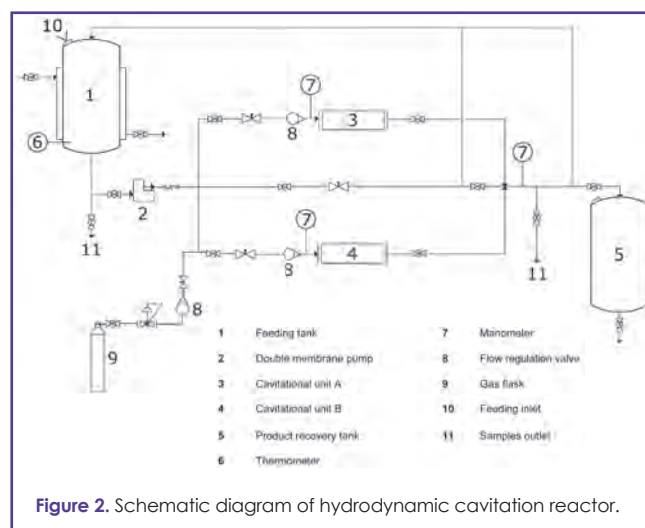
10

1

6

7

8

3

7

2

11

7

8

4

11

5

8

9

| 1 | Feeding tank | 7 | Manometer |
|---|---|---|---|
| 2 | Double membrane pump | 8 | Flow regulation valve |
| 3 | Cavitational unit A | 9 | Gas flask |
| 4 | Cavitational unit B | 10 | Feeding inlet |
| 5 | Product recovery tank | 11 | Samples outlet |
| 6 | Thermometer | | |

**Figure 2.** Schematic diagram of hydrodynamic cavitation reactor.